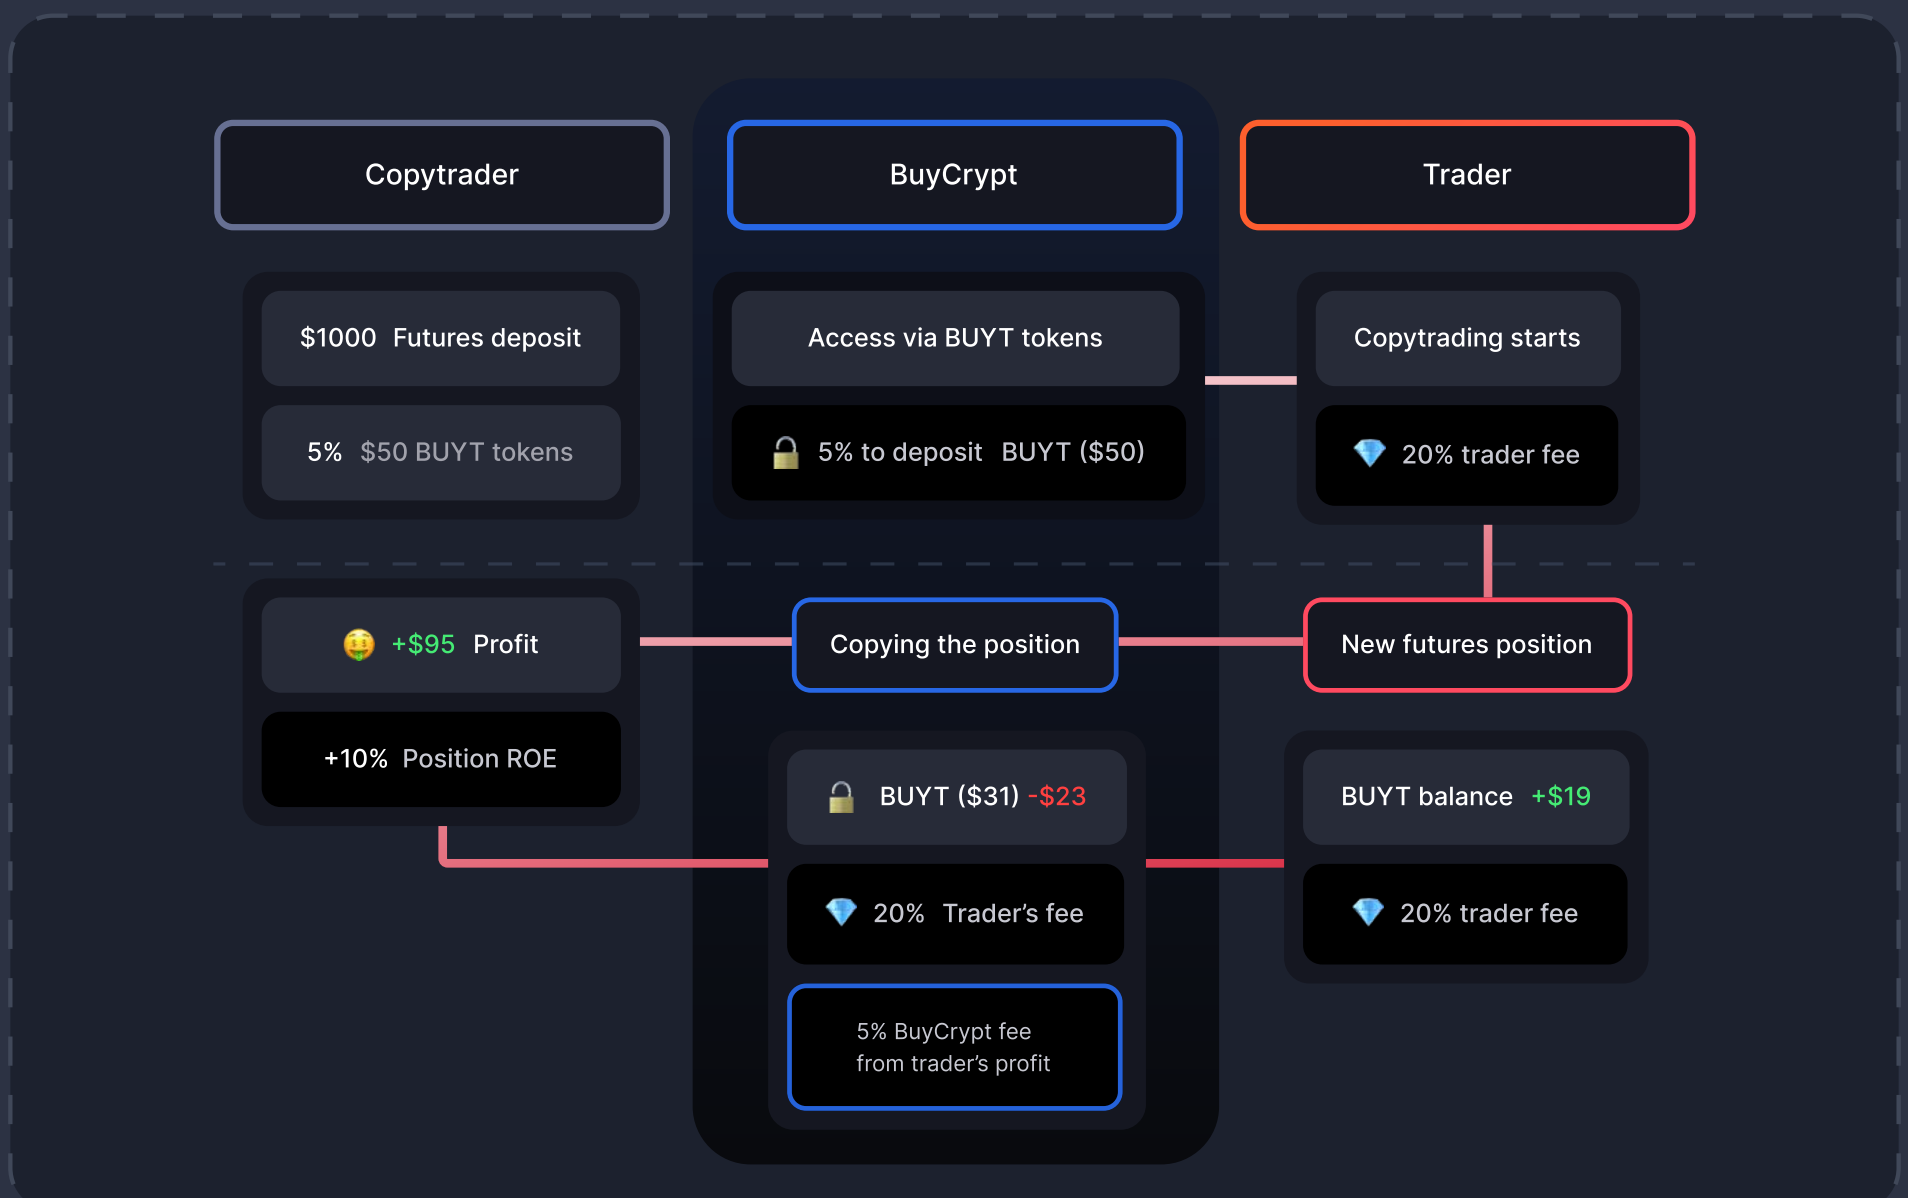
Copytrader

BuyCrypt

Trader

$1000 Futures deposit

5% $50 BUYT tokens

Access via BUYT tokens

5% to deposit BUYT ($50)

Copytrading starts

20% trader fee

+$95 Profit

+10% Position ROE

Copying the position

New futures position

BUYT ($31) -$23

20% Trader's fee

5% BuyCrypt fee from trader's profit

BUYT balance +$19

20% trader fee